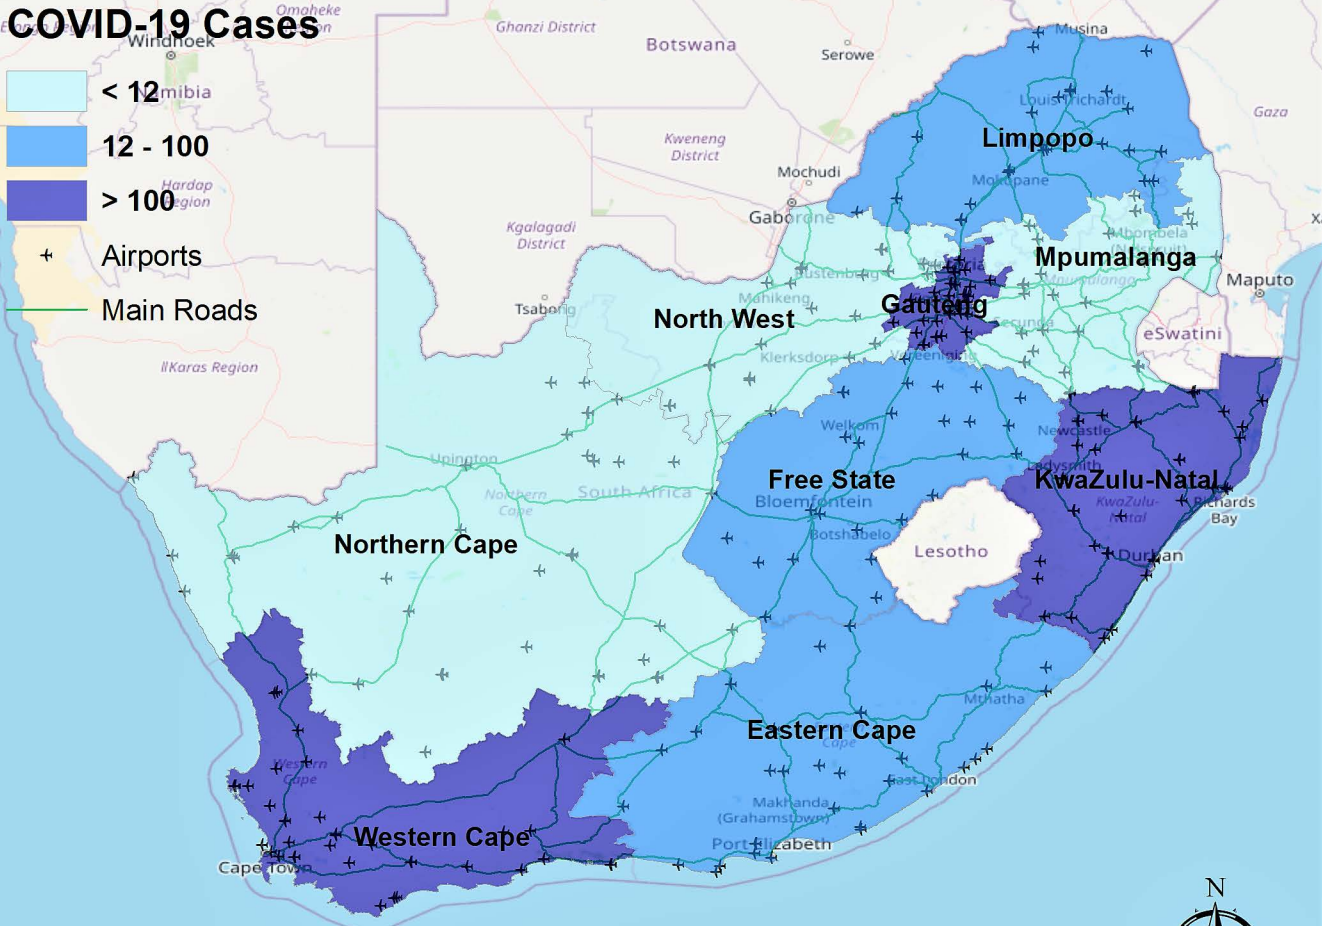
COVID-19 Cases

< 12

12 - 100

> 100

Airports

Main Roads

Omaheke

Windhoek

Namibia

Hardap Region

IIKaras Region

Ghanzi District

Botswana

Serowe

Kweneng District

Mochudi

Gaborone

Kgalagadi District

Tsabong

Musina

Louis Trichardt

Gaza

Limpopo

Mokopane

Mbombela (Nelspruit)

Mpumalanga

Maputo

Rustenburg

Mahikeng

Gauteng

North West

eSwatini

Klerksdorp

Vereeniging

Welkom

Newcastle

Ladysmith

Free State

Bloemfontein

KwaZulu-Natal

Richards Bay

Upington

Northern Cape

South Africa

Botshabelo

Lesotho

Durban

Northern Cape

Mthatha

Eastern Cape

East London

Makhanda (Grahamstown)

Western Cape

Western Cape

Port Elizabeth

Cape Town

N